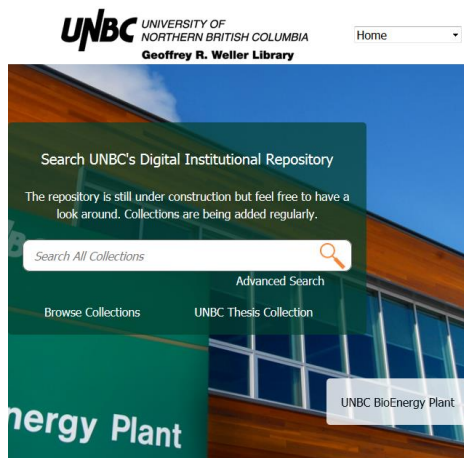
UNBC UNIVERSITY OF NORTHERN BRITISH COLUMBIA
Geoffrey R. Weller Library

Home

Search UNBC's Digital Institutional Repository

The repository is still under construction but feel free to have a look around. Collections are being added regularly.

Search All Collections

Advanced Search

Browse Collections

UNBC Thesis Collection

nergy Plant

UNBC BioEnergy Plant